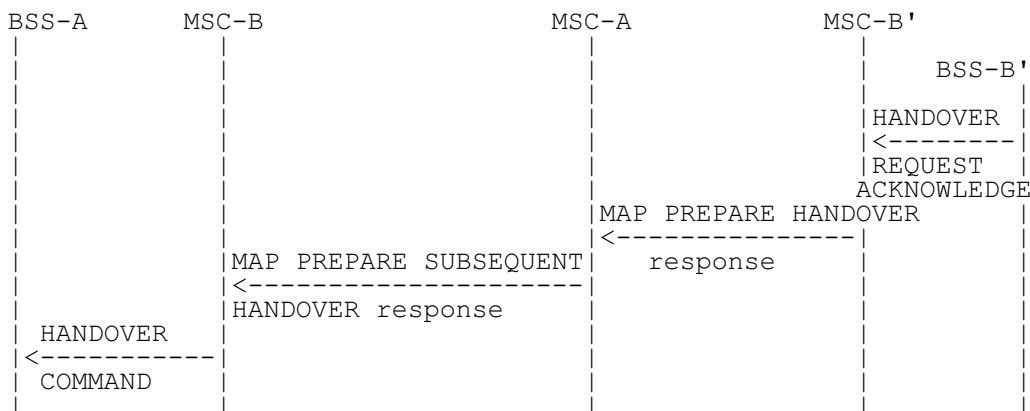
BSS-A MSC-B MSC-A MSC-B'

BSS-B'

HANDOVER
<--------
REQUEST
ACKNOWLEDGE

MAP PREPARE HANDOVER
<----------------
response

MAP PREPARE SUBSEQUENT
<----------------------
HANDOVER response

HANDOVER
<-----------
COMMAND